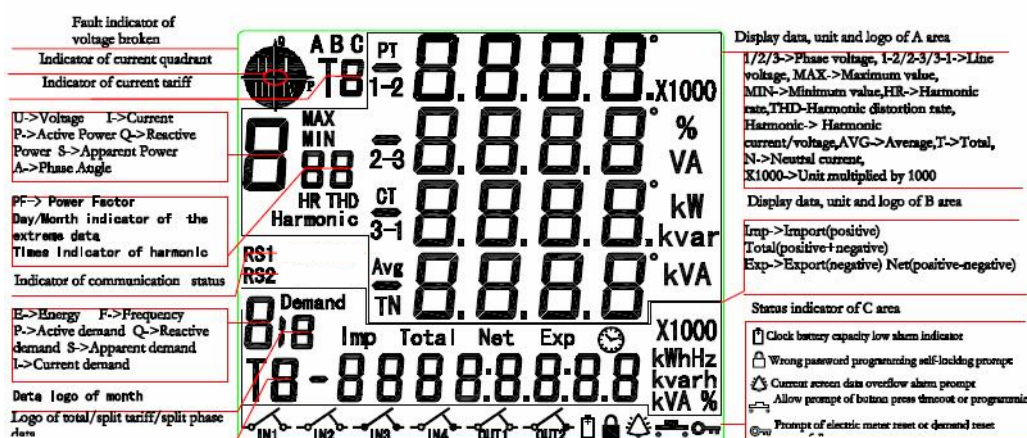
Fault indicator of voltage broken

Indicator of current quadrant

Indicator of current tariff

U->Voltage I->Current
P->Active Power Q->Reactive Power S->Apparent Power
A->Phase Angle

PF-> Power Factor
Day/Month indicator of the extreme data
Times Indicator of harmonic

Indicator of communication status

E->Energy F->Frequency
P->Active demand Q->Reactive demand S->Apparent demand
I->Current demand

Data logo of month

Logo of total/split tariff/split phase data

A B C
T8
PT
1-2
8.8.8.8.
X1000
MAX
MIN
88
2-3
8.8.8.8.
%
VA
HR THD
Harmonic
CT
3-1
8.8.8.8.
kW
kvar
RS1
RS2
Avg
TN
8.8.8.8.
kVA
8
Demand
8.8
Imp Total Net Exp
X1000
kWhHz
kvarh
kVA %
T8 - 8888:8.8:8.8
IN1 IN2 IN3 IN4 OUT1 OUT2

Display data, unit and logo of A area

1/2/3->Phase voltage, 1-2/2-3/3-1->Line voltage, MAX->Maximum value, MIN->Minimum value,HR->Harmonic rate,THD-Harmonic distortion rate, Harmonic-> Harmonic current/voltage,AVG->Average,T->Total, N->Neutral current,
X1000->Unit multiplied by 1000

Display data, unit and logo of B area

Imp->Import(positive)
Total(positive+negative)
Exp->Export(negative) Net(positive-negative)

Status indicator of C area

Clock battery capacity low alarm indicator

Wrong password programming self-locking prompt

Current screen data overflow alarm prompt

Allow prompt of button press timeout or programmin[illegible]

Prompt of electric meter reset or demand reset